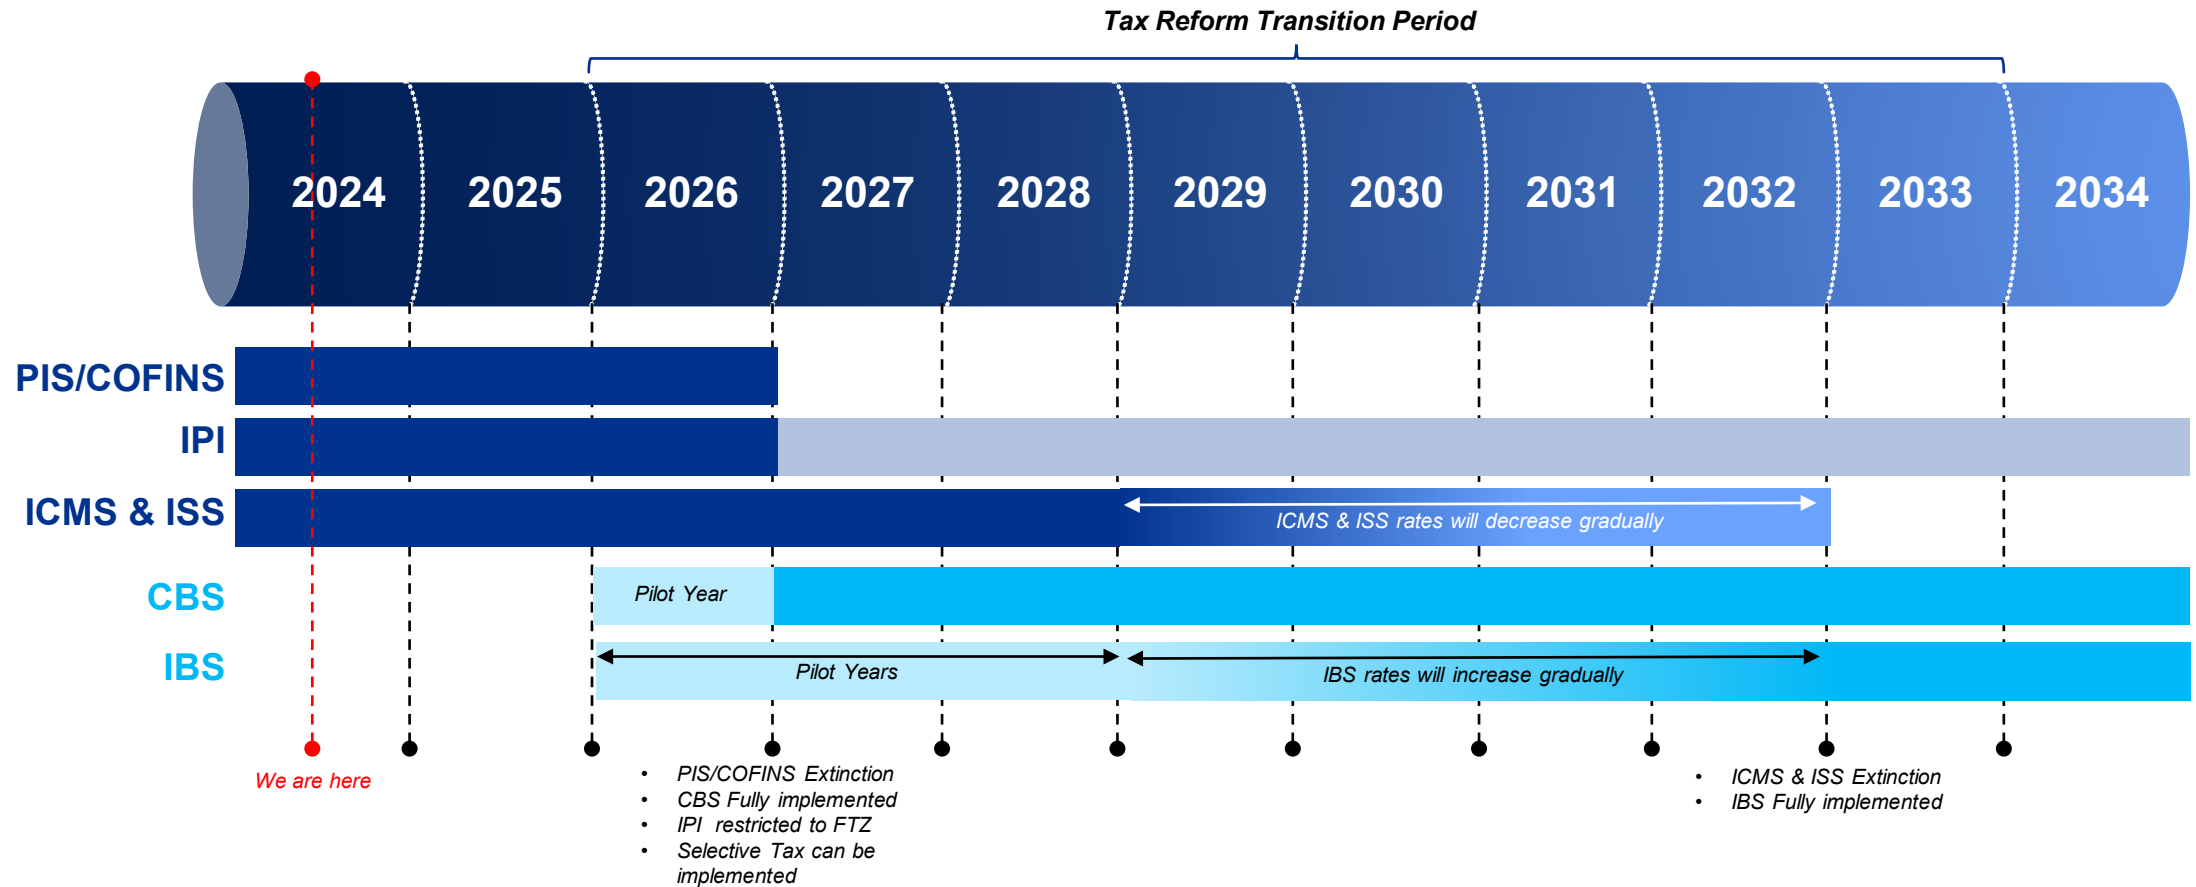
Tax Reform Transition Period

2024 2025 2026 2027 2028 2029 2030 2031 2032 2033 2034

PIS/COFINS

IPI

ICMS & ISS

ICMS & ISS rates will decrease gradually

CBS

Pilot Year

IBS

Pilot Years

IBS rates will increase gradually

We are here

- PIS/COFINS Extinction
- CBS Fully implemented
- IPI restricted to FTZ
- Selective Tax can be implemented

- ICMS & ISS Extinction
- IBS Fully implemented